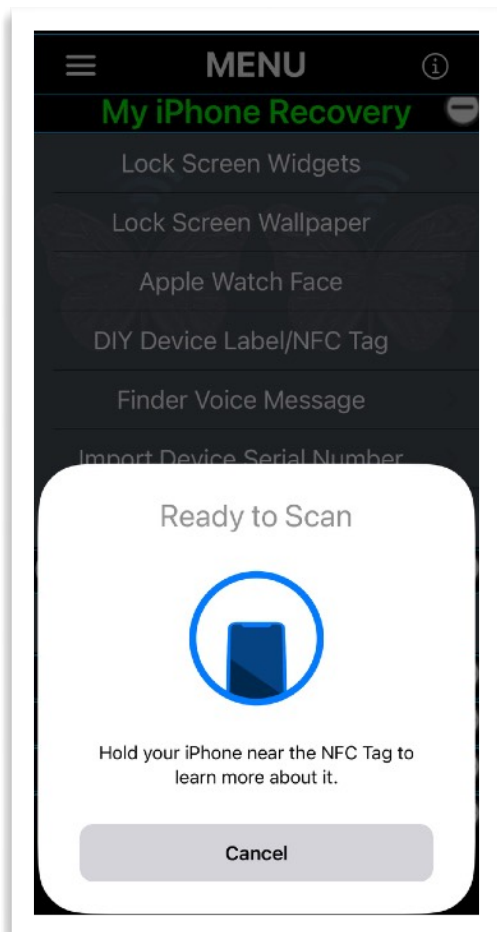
MENU

My iPhone Recovery

Lock Screen Widgets

Lock Screen Wallpaper

Apple Watch Face

DIY Device Label/NFC Tag

Finder Voice Message

Import Device Serial Number

Ready to Scan

Hold your iPhone near the NFC Tag to learn more about it.

Cancel